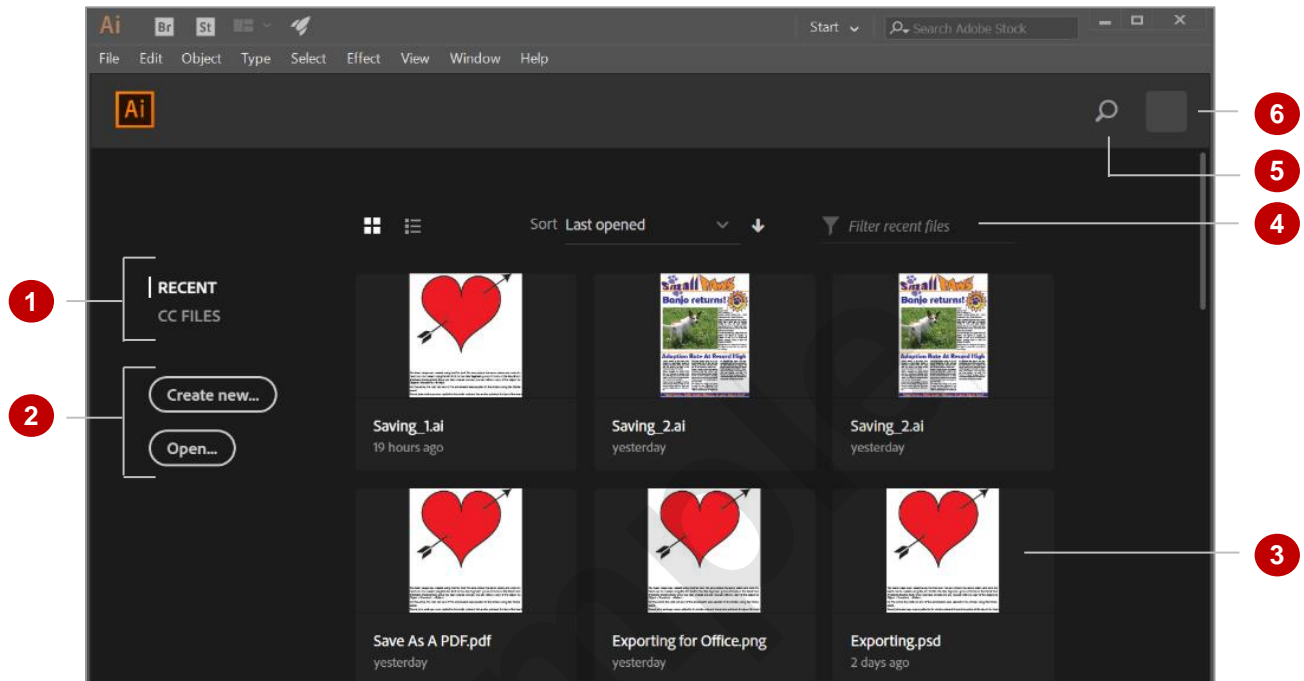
Ai Br St

Start

Search Adobe Stock

File Edit Object Type Select Effect View Window Help

Ai

6

5

Sort Last opened

Filter recent files

4

1

RECENT

CC FILES

Small Paws
Banjo returns!
Adoption Rate At Record High

Small Paws
Banjo returns!
Adoption Rate At Record High

2

Create new...

Open...

Saving_1.ai
19 hours ago

Saving_2.ai
yesterday

Saving_2.ai
yesterday

3

Save As A PDF.pdf
yesterday

Exporting for Office.png
yesterday

Exporting.psd
2 days ago